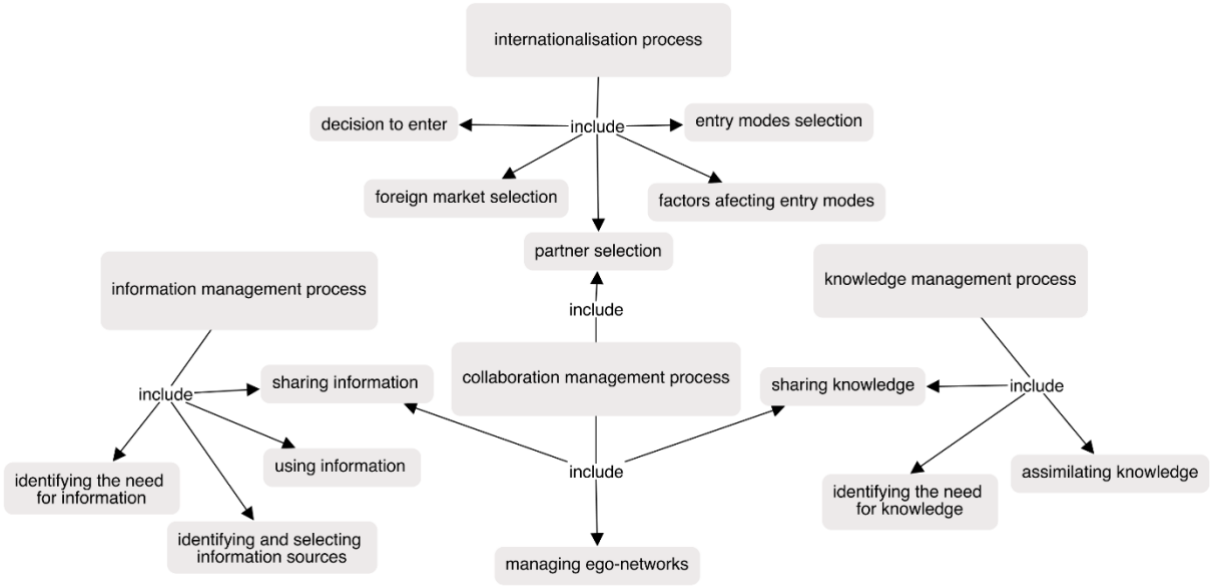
internationalisation process

decision to enter

include

entry modes selection

foreign market selection

factors afecting entry modes

partner selection

information management process

include

knowledge management process

collaboration management process

include

sharing information

sharing knowledge

include

identifying the need for information

using information

include

assimilating knowledge

identifying the need for knowledge

identifying and selecting information sources

managing ego-networks